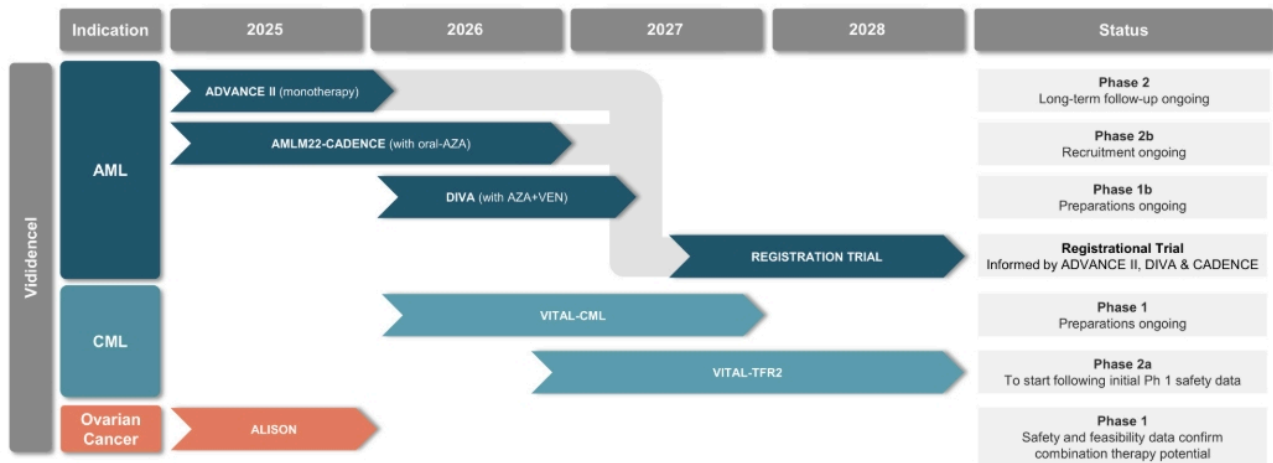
| | Indication | 2025 | 2026 | 2027 | 2028 | Status |
|---|---|---|---|---|---|---|
| Vididencel | AML | ADVANCE II (monotherapy) | | | | Phase 2 Long-term follow-up ongoing |
| | | AMLM22-CADENCE (with oral-AZA) | | | | Phase 2b Recruitment ongoing |
| | | | DIVA (with AZA+VEN) | | | Phase 1b Preparations ongoing |
| | | | | REGISTRATION TRIAL | | Registrational Trial Informed by ADVANCE II, DIVA & CADENCE |
| | CML | | VITAL-CML | | | Phase 1 Preparations ongoing |
| | | | | VITAL-TFR2 | | Phase 2a To start following initial Ph 1 safety data |
| | Ovarian Cancer | ALISON | | | | Phase 1 Safety and feasibility data confirm combination therapy potential |